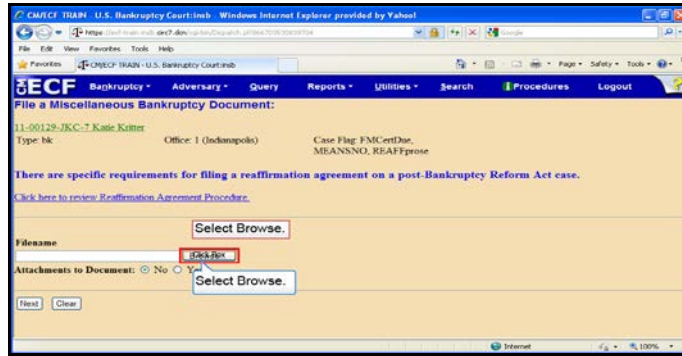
CM/ECF TRAIN · U.S. Bankruptcy Court:insb · Windows Internet Explorer provided by Yahoo!

https://ecf-train.insb.uscourts.gov/cgi-bin/Dispatch.pl?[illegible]

File Edit View Favorites Tools Help

Favorites CM/ECF TRAIN - U.S. Bankruptcy Court:insb

Page · Safety · Tools ·

ECF Bankruptcy · Adversary · Query Reports · Utilities · Search Procedures Logout

File a Miscellaneous Bankruptcy Document:

11-00129-JKC-7 Katie Kritter
Type: bk Office: 1 (Indianapolis) Case Flag: FMCertDue, MEANSNO, REAFFprose

There are specific requirements for filing a reaffirmation agreement on a post-Bankruptcy Reform Act case.

Click here to review Reaffirmation Agreement Procedure.

Select Browse.

Filename

Browse...

Attachments to Document: No Yes

Select Browse.

Next Clear

Internet 100%